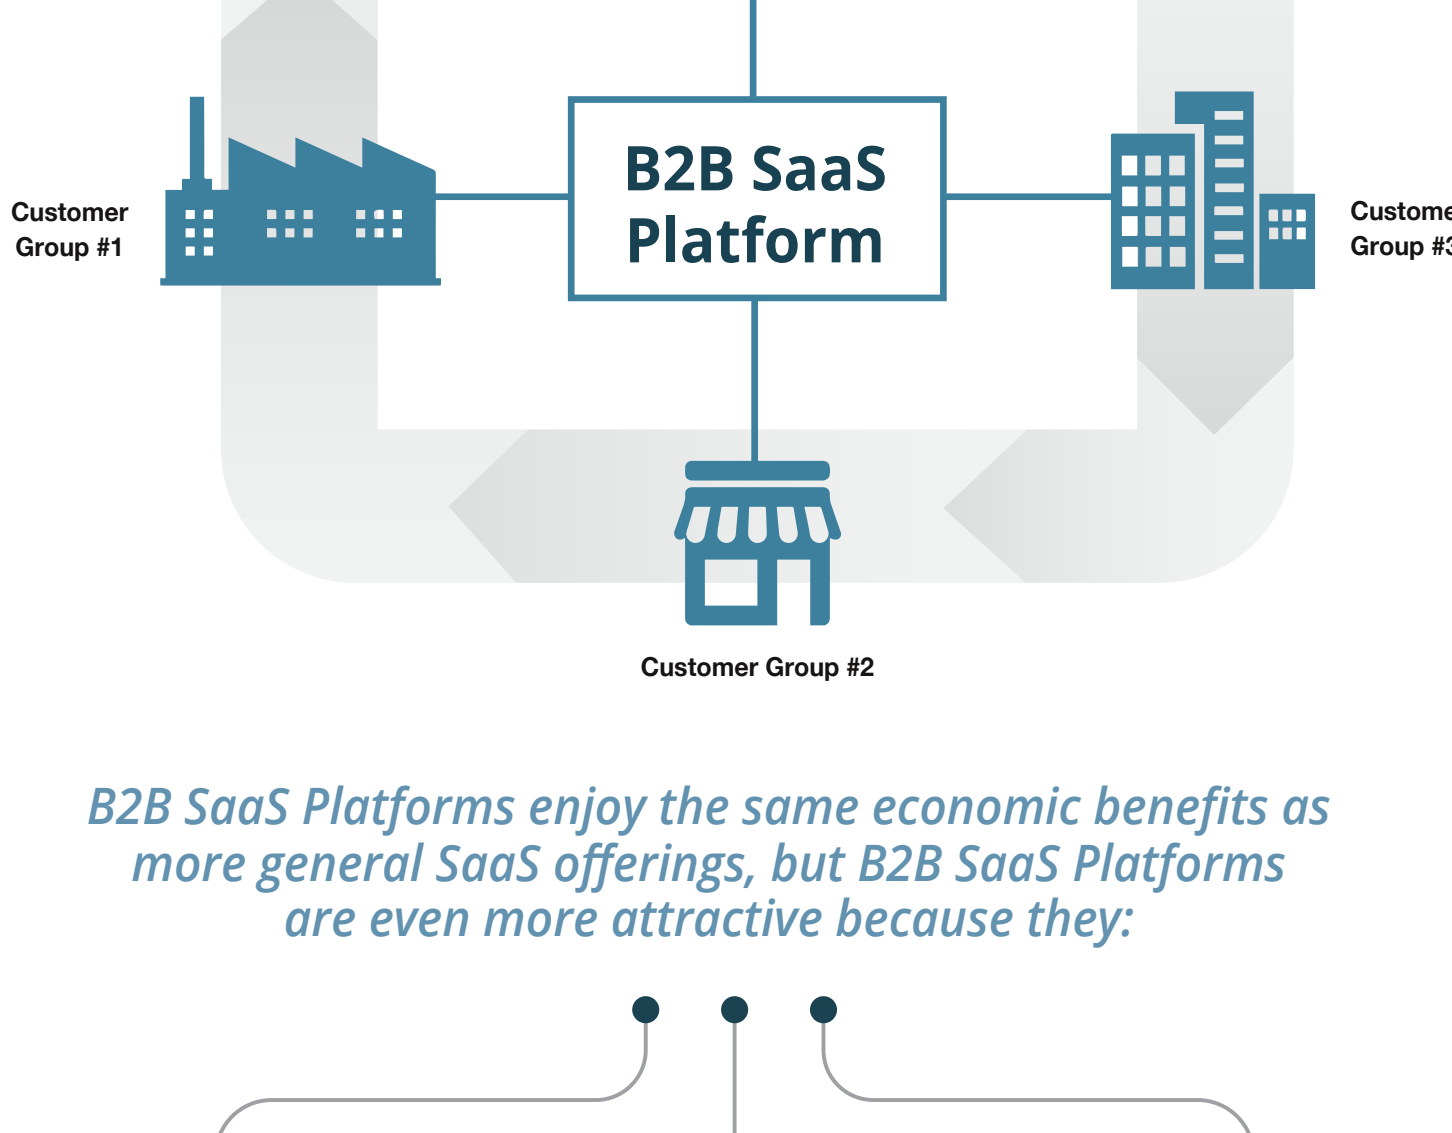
B2B SaaS Platform

Customer Group #1

Custome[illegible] Group #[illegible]

Customer Group #2

B2B SaaS Platforms enjoy the same economic benefits as more general SaaS offerings, but B2B SaaS Platforms are even more attractive because they: